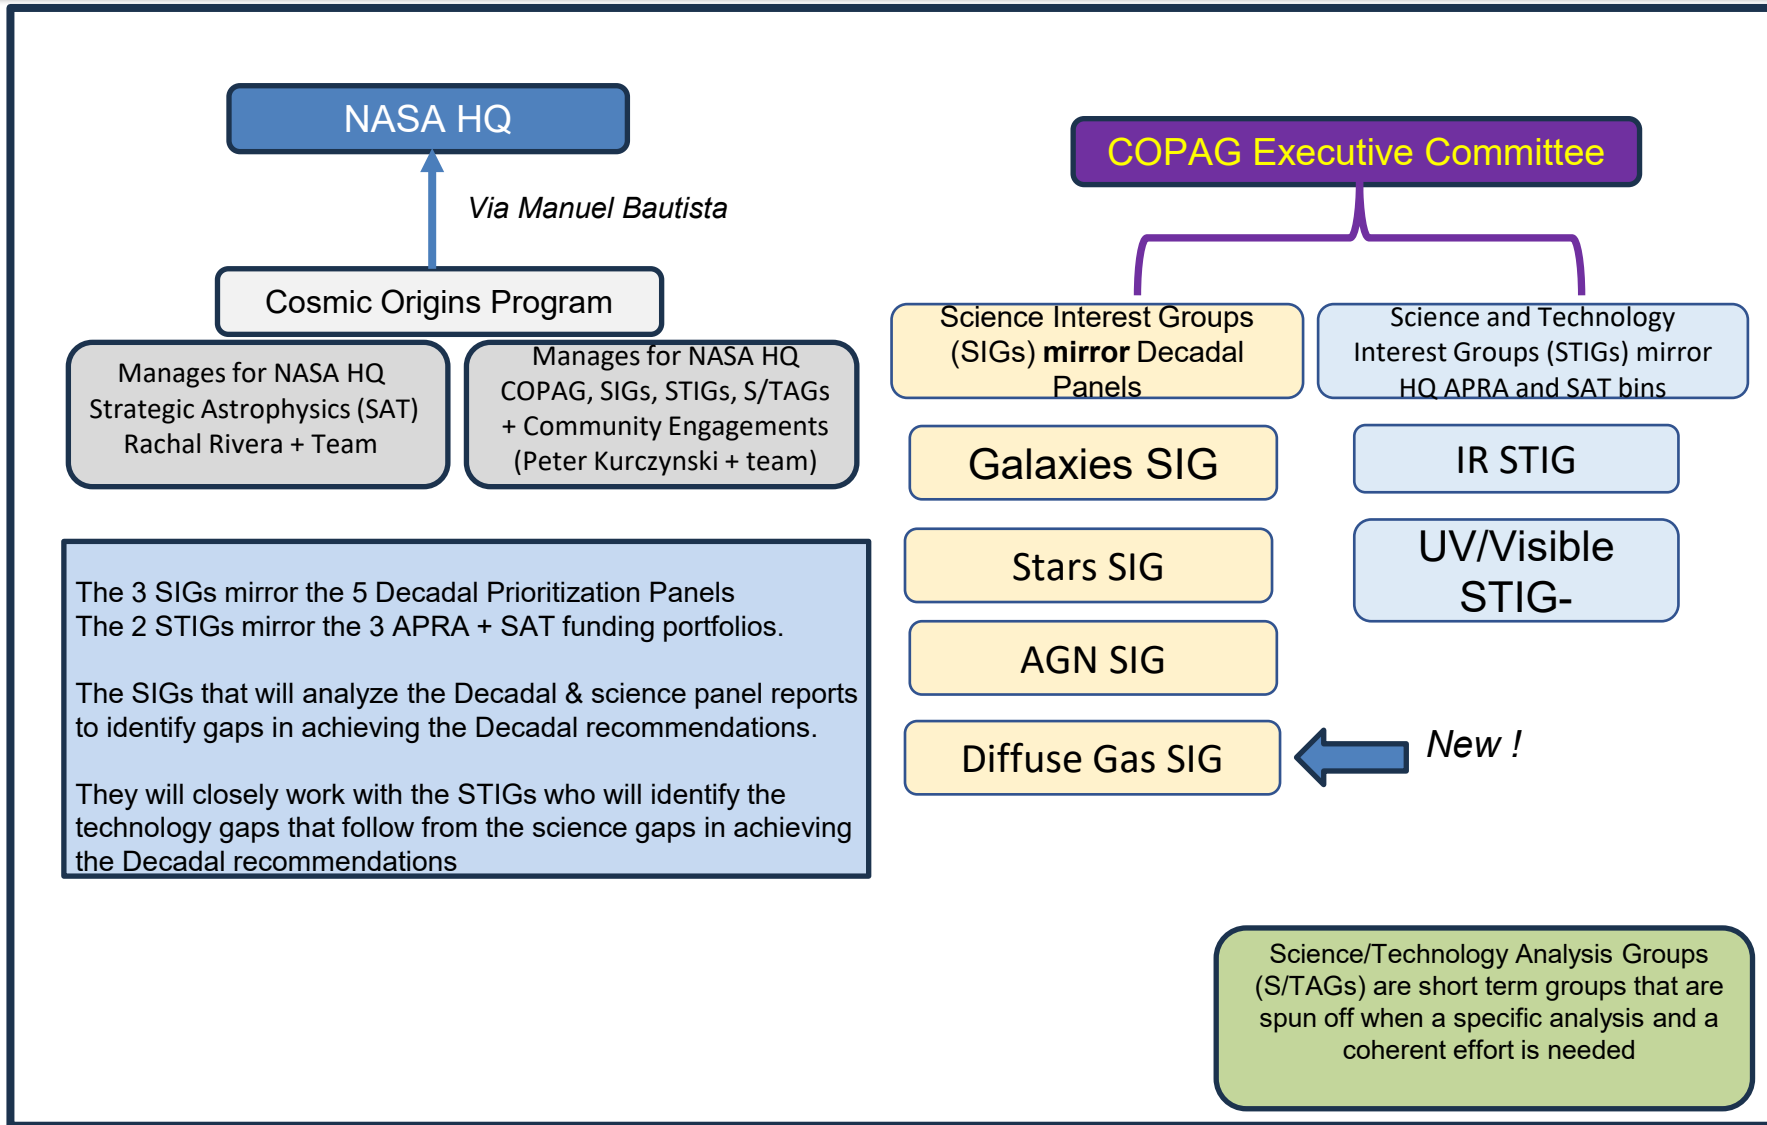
NASA HQ

Via Manuel Bautista

Cosmic Origins Program

Manages for NASA HQ Strategic Astrophysics (SAT) Rachal Rivera + Team

Manages for NASA HQ COPAG, SIGs, STIGs, S/TAGs + Community Engagements (Peter Kurczynski + team)

The 3 SIGs mirror the 5 Decadal Prioritization Panels
The 2 STIGs mirror the 3 APRA + SAT funding portfolios.

The SIGs that will analyze the Decadal & science panel reports to identify gaps in achieving the Decadal recommendations.

They will closely work with the STIGs who will identify the technology gaps that follow from the science gaps in achieving the Decadal recommendations

COPAG Executive Committee

Science Interest Groups (SIGs) **mirror** Decadal Panels

Science and Technology Interest Groups (STIGs) mirror HQ APRA and SAT bins

Galaxies SIG

Stars SIG

AGN SIG

Diffuse Gas SIG

New !

IR STIG

UV/Visible STIG-

Science/Technology Analysis Groups (S/TAGs) are short term groups that are spun off when a specific analysis and a coherent effort is needed